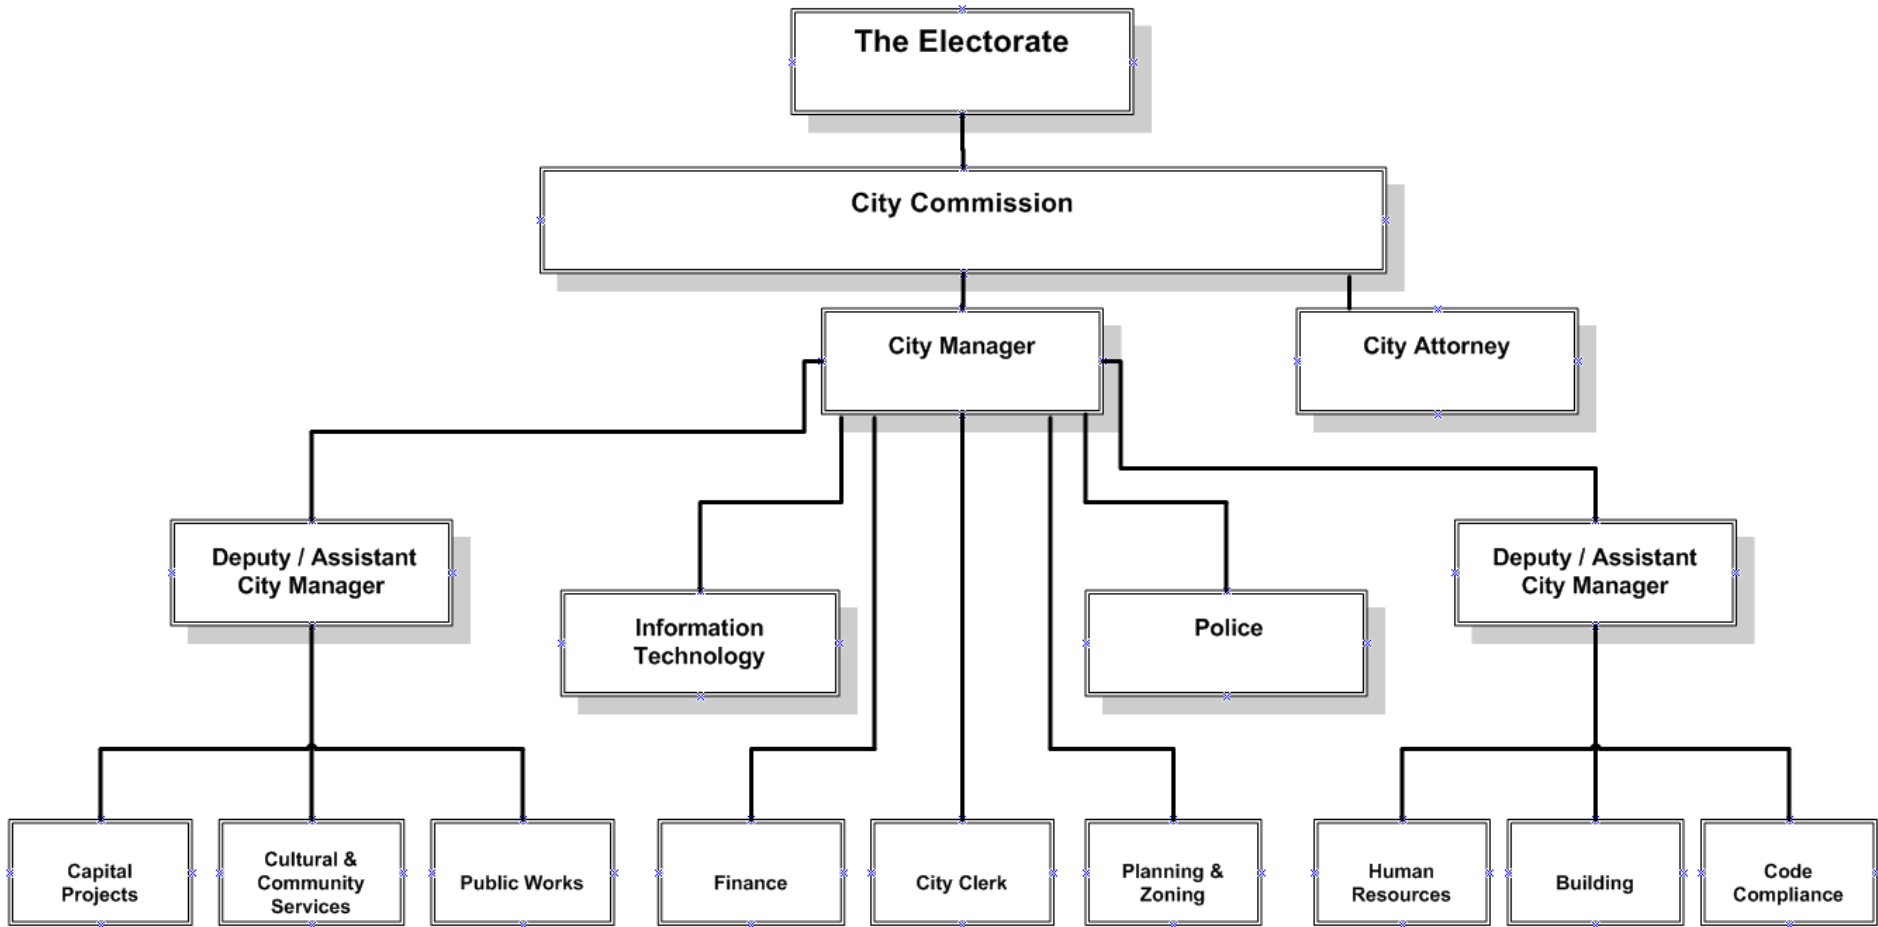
The Electorate

City Commission

City Manager

City Attorney

Deputy / Assistant City Manager

Information Technology

Police

Deputy / Assistant City Manager

Capital Projects

Cultural & Community Services

Public Works

Finance

City Clerk

Planning & Zoning

Human Resources

Building

Code Compliance